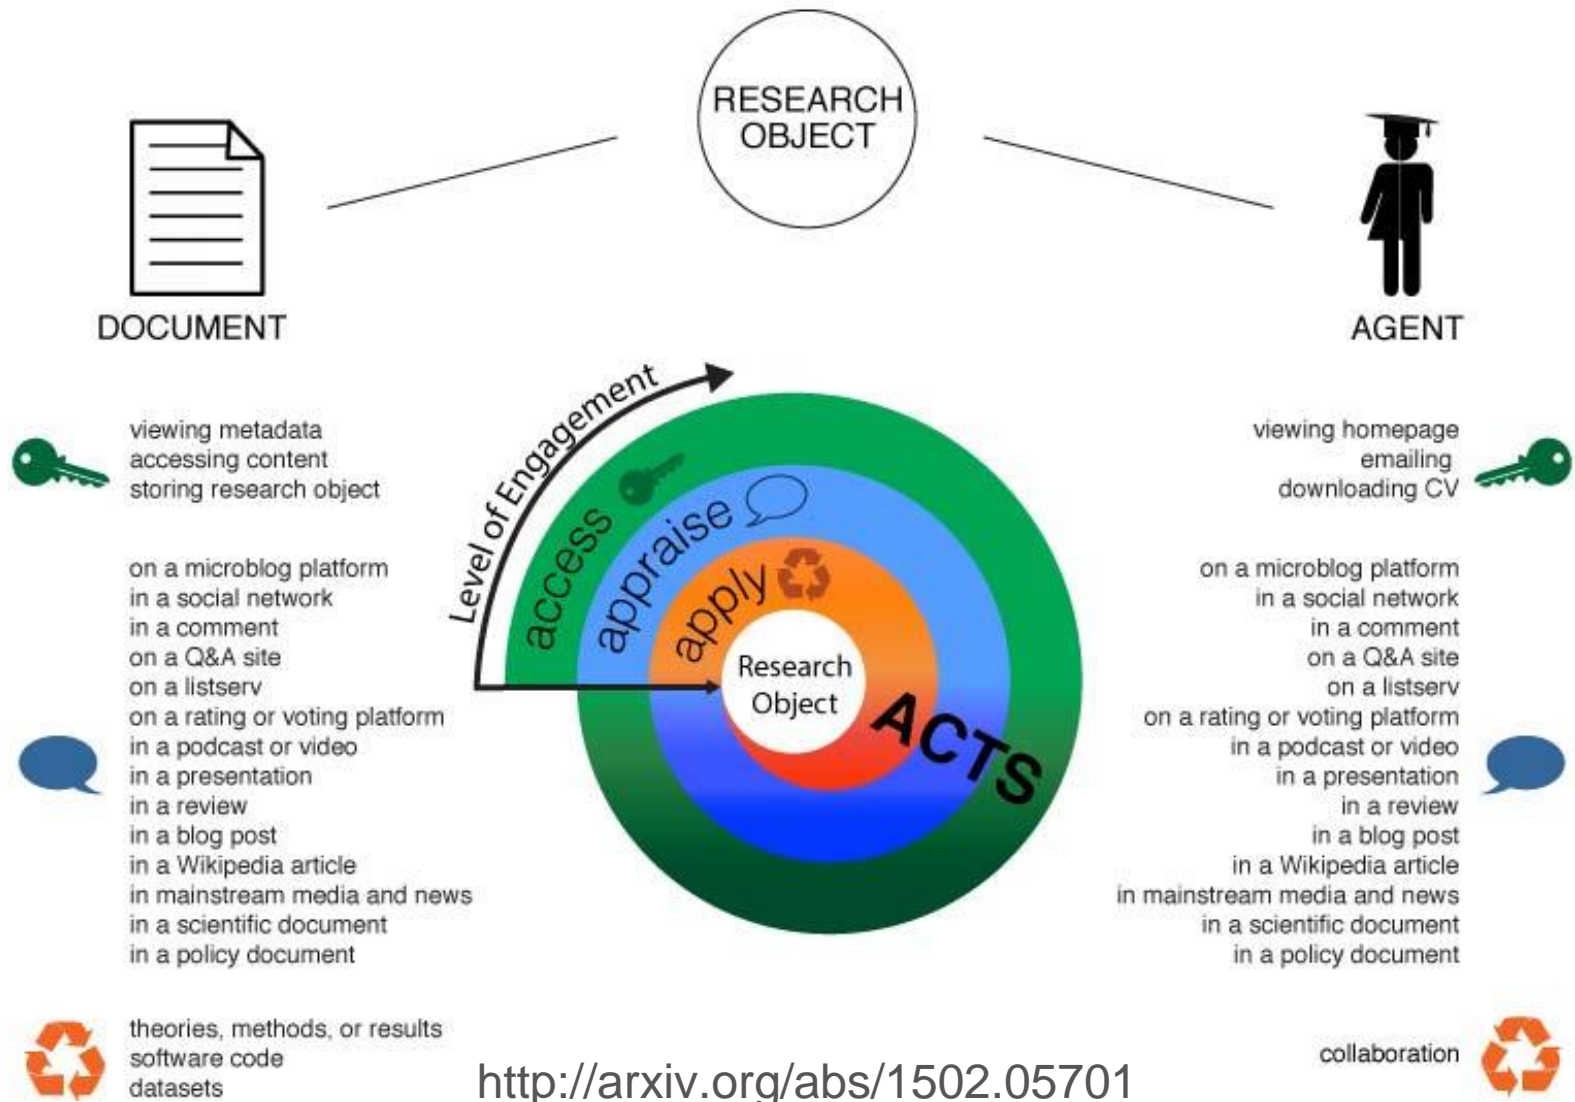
RESEARCH OBJECT

DOCUMENT

AGENT

Level of Engagement

access

appraise

apply

Research Object

ACTS

viewing metadata
accessing content
storing research object

on a microblog platform
in a social network
in a comment
on a Q&A site
on a listserv
on a rating or voting platform
in a podcast or video
in a presentation
in a review
in a blog post
in a Wikipedia article
in mainstream media and news
in a scientific document
in a policy document

theories, methods, or results
software code
datasets

viewing homepage
emailing
downloading CV

on a microblog platform
in a social network
in a comment
on a Q&A site
on a listserv
on a rating or voting platform
in a podcast or video
in a presentation
in a review
in a blog post
in a Wikipedia article
in mainstream media and news
in a scientific document
in a policy document

collaboration

http://arxiv.org/abs/1502.05701